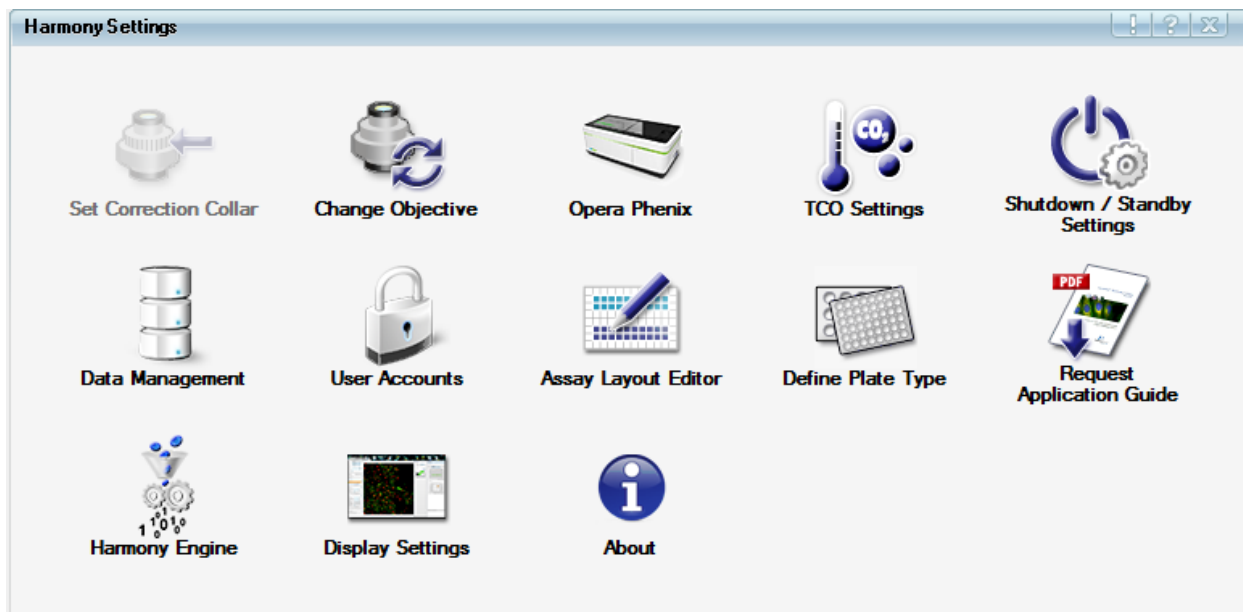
Harmony Settings

! ? X

Set Correction Collar

Change Objective

Opera Phenix

$CO_2$

TCO Settings

Shutdown / Standby Settings

Data Management

User Accounts

Assay Layout Editor

Define Plate Type

PDF

Request Application Guide

Harmony Engine

Display Settings

About